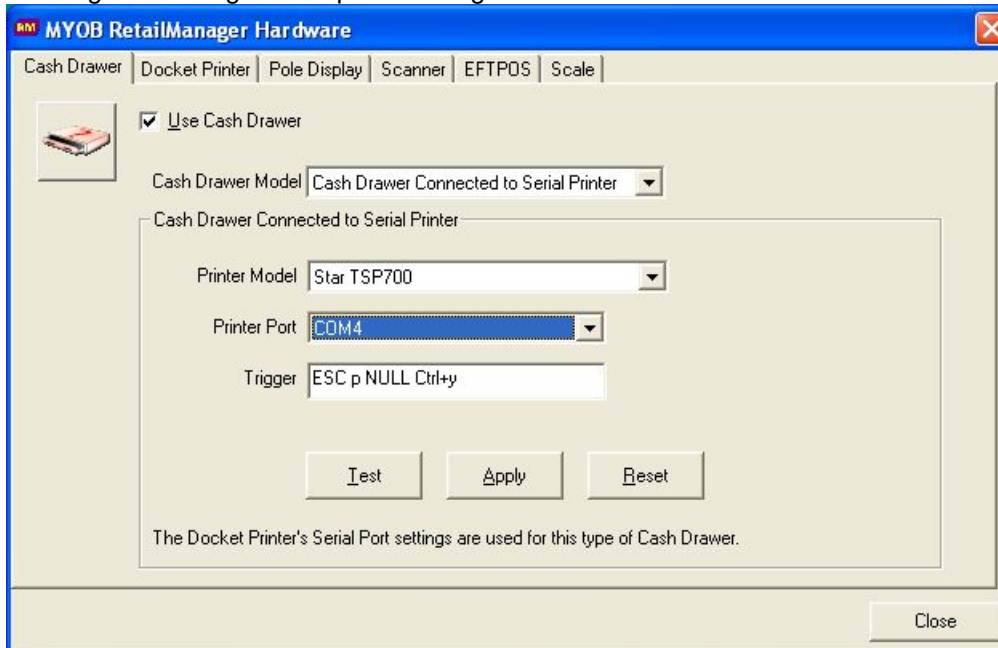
RM MYOB RetailManager Hardware

Cash Drawer | Docket Printer | Pole Display | Scanner | EFTPOS | Scale

Use Cash Drawer

Cash Drawer Model Cash Drawer Connected to Serial Printer

Cash Drawer Connected to Serial Printer

Printer Model Star TSP700

Printer Port COM4

Trigger ESC p NULL Ctrl+y

Test Apply Reset

The Docket Printer's Serial Port settings are used for this type of Cash Drawer.

Close